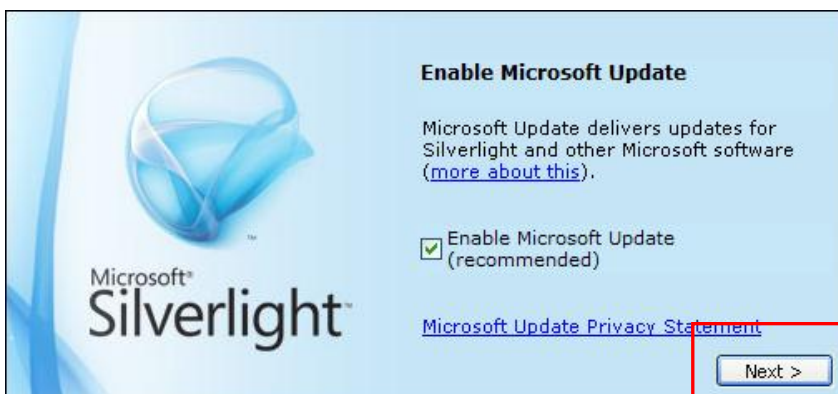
Microsoft®
Silverlight™

Enable Microsoft Update

Microsoft Update delivers updates for Silverlight and other Microsoft software (more about this).

Enable Microsoft Update (recommended)

Microsoft Update Privacy Statement

Next >